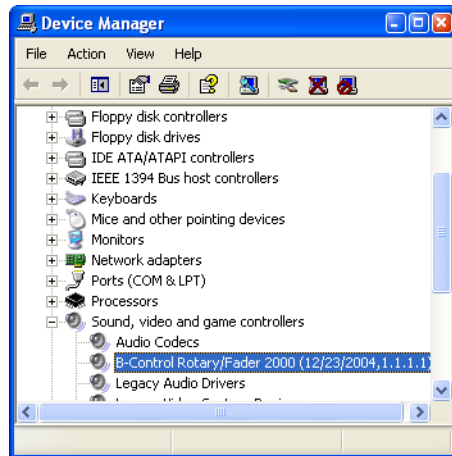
Device Manager

File Action View Help

Floppy disk controllers
Floppy disk drives
IDE ATA/ATAPI controllers
IEEE 1394 Bus host controllers
Keyboards
Mice and other pointing devices
Monitors
Network adapters
Ports (COM & LPT)
Processors
Sound, video and game controllers
Audio Codecs
B-Control Rotary/Fader 2000 (12/23/2004,1.1.1.1)
Legacy Audio Drivers
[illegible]